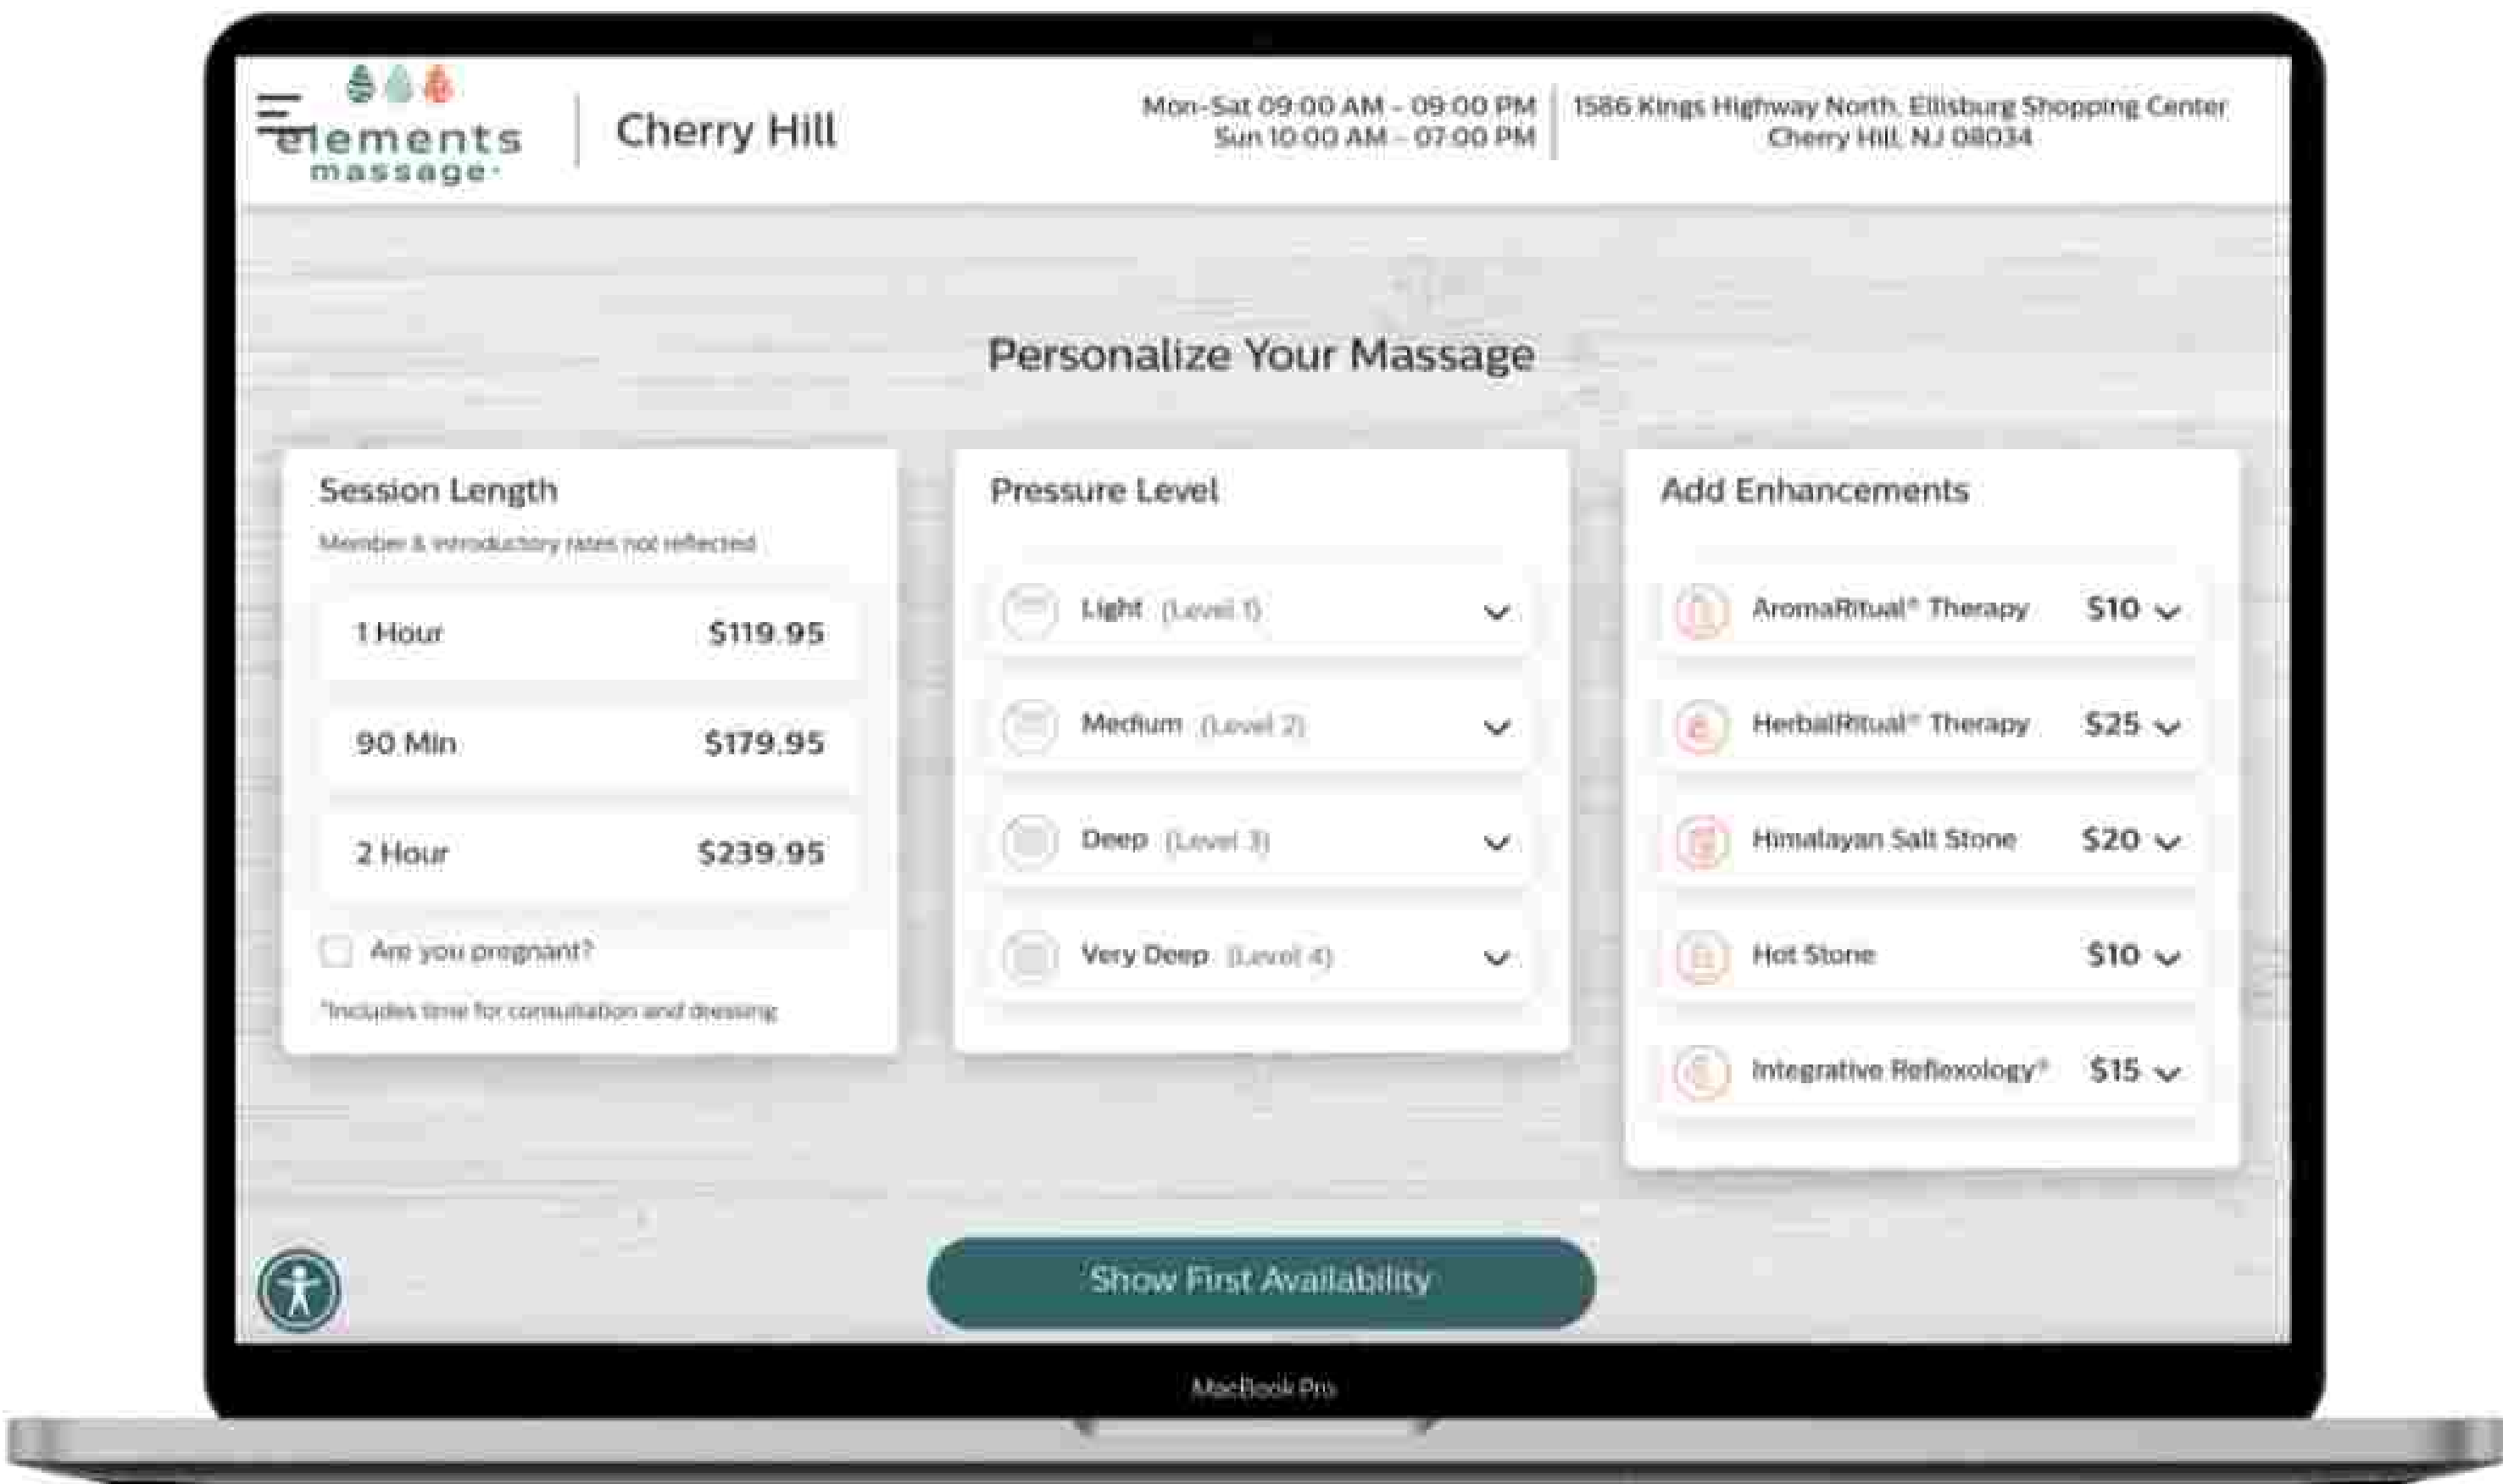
elements massage

Cherry Hill

Mon-Sat 09:00 AM - 09:00 PM
Sun 10:00 AM - 07:00 PM

1586 Kings Highway North, Ellisburg Shopping Center
Cherry Hill, NJ 08034

Personalize Your Massage

Session Length

Member & introductory rates not reflected

1 Hour $119.95

90 Min $179.95

2 Hour $239.95

Are you pregnant?

*Includes time for consultation and dressing

Pressure Level

Light (Level 1)

Medium (Level 2)

Deep (Level 3)

Very Deep (Level 4)

Add Enhancements

AromaRitual® Therapy $10

HerbalRitual® Therapy $25

Himalayan Salt Stone $20

Hot Stone $10

Integrative Reflexology® $15

Show First Availability

MacBook Pro